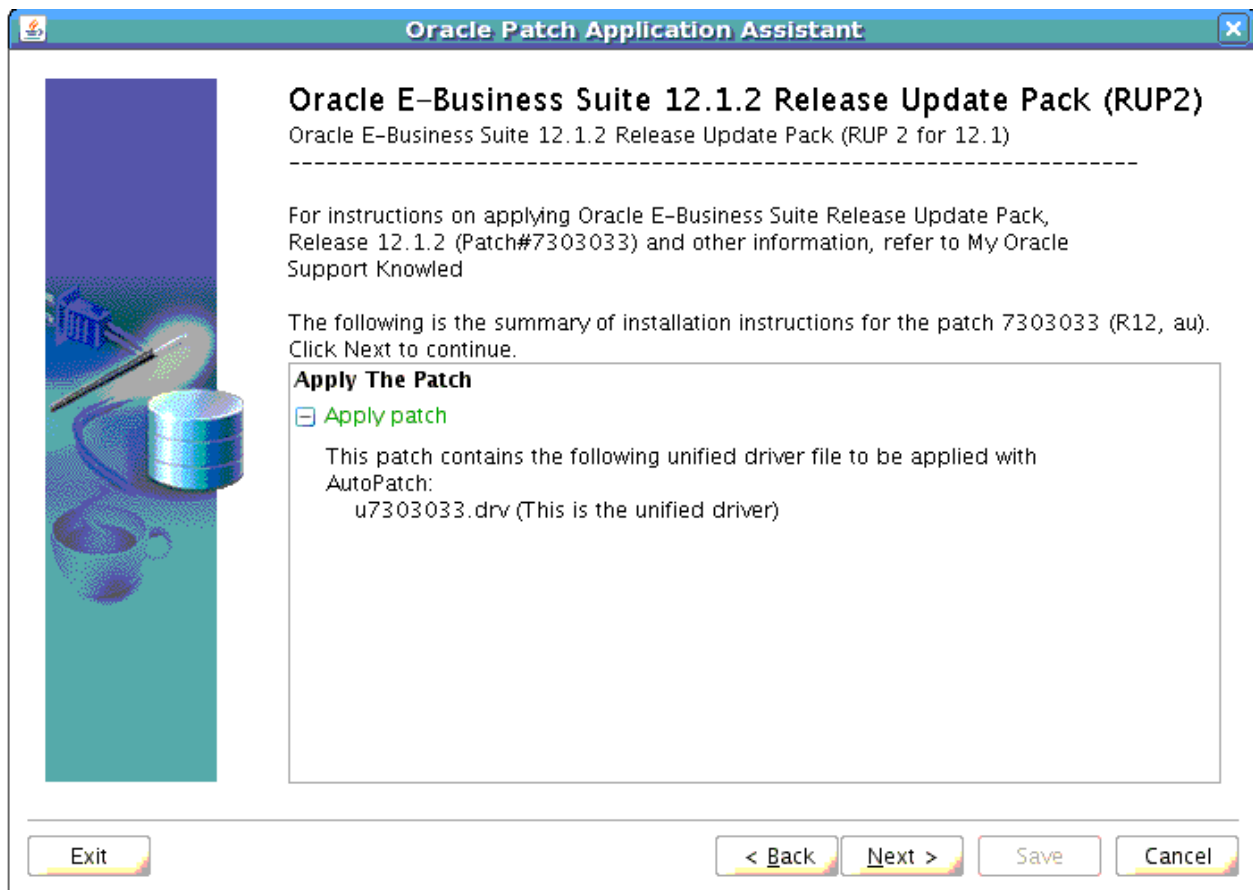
Oracle Patch Application Assistant

Oracle E-Business Suite 12.1.2 Release Update Pack (RUP2)

Oracle E-Business Suite 12.1.2 Release Update Pack (RUP 2 for 12.1)

--------------------------------------------------------------------

For instructions on applying Oracle E-Business Suite Release Update Pack, Release 12.1.2 (Patch#7303033) and other information, refer to My Oracle Support Knowled

The following is the summary of installation instructions for the patch 7303033 (R12, au). Click Next to continue.

Apply The Patch

Apply patch

This patch contains the following unified driver file to be applied with AutoPatch:
u7303033.drv (This is the unified driver)

Exit

< Back

Next >

Save

Cancel